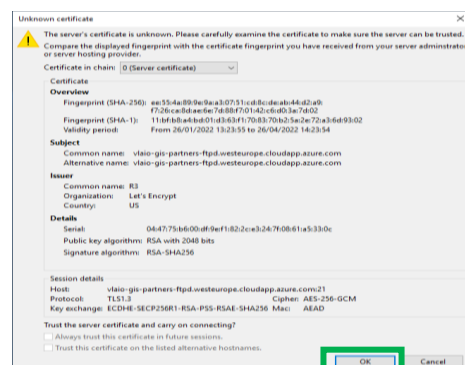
Unknown certificate

The server's certificate is unknown. Please carefully examine the certificate to make sure the server can be trusted.

Compare the displayed fingerprint with the certificate fingerprint you have received from your server adminstrator or server hosting provider.

Certificate in chain: 0 (Server certificate)

Certificate

Overview

Fingerprint (SHA-256): ee:55:4a:89:9e:9a:a3:07:51:cd:8c:de:ab:44:d2:a9:f7:26:ca:8d:ae:6e:7d:8b:f7:01:42:c6:d0:3e:7d:02

Fingerprint (SHA-1): 11:bf:b8:a4:bd:01:d3:63:f1:70:83:70:b2:5a:2e:72:a3:6d:93:02

Validity period: From 26/01/2022 13:23:55 to 26/04/2022 14:23:54

Subject

Common name: vlaio-gis-partners-ftpd.westeurope.cloudapp.azure.com

Alternative name: vlaio-gis-partners-ftpd.westeurope.cloudapp.azure.com

Issuer

Common name: R3

Organization: Let's Encrypt

Country: US

Details

Serial: 04:47:75:b6:00:df:9e:f1:82:2c:e3:24:7f:08:61:a5:33:0c

Public key algorithm: RSA with 2048 bits

Signature algorithm: RSA-SHA256

Session details

Host: vlaio-gis-partners-ftpd.westeurope.cloudapp.azure.com:21

Protocol: TLS1.3

Cipher: AES-256-GCM

Key exchange: ECDHE-SECP256R1-RSA-PSS-RSAE-SHA256

Mac: AEAD

Trust the server certificate and carry on connecting?

Always trust this certificate in future sessions.

Trust this certificate on the listed alternative hostnames.

OK

Cancel